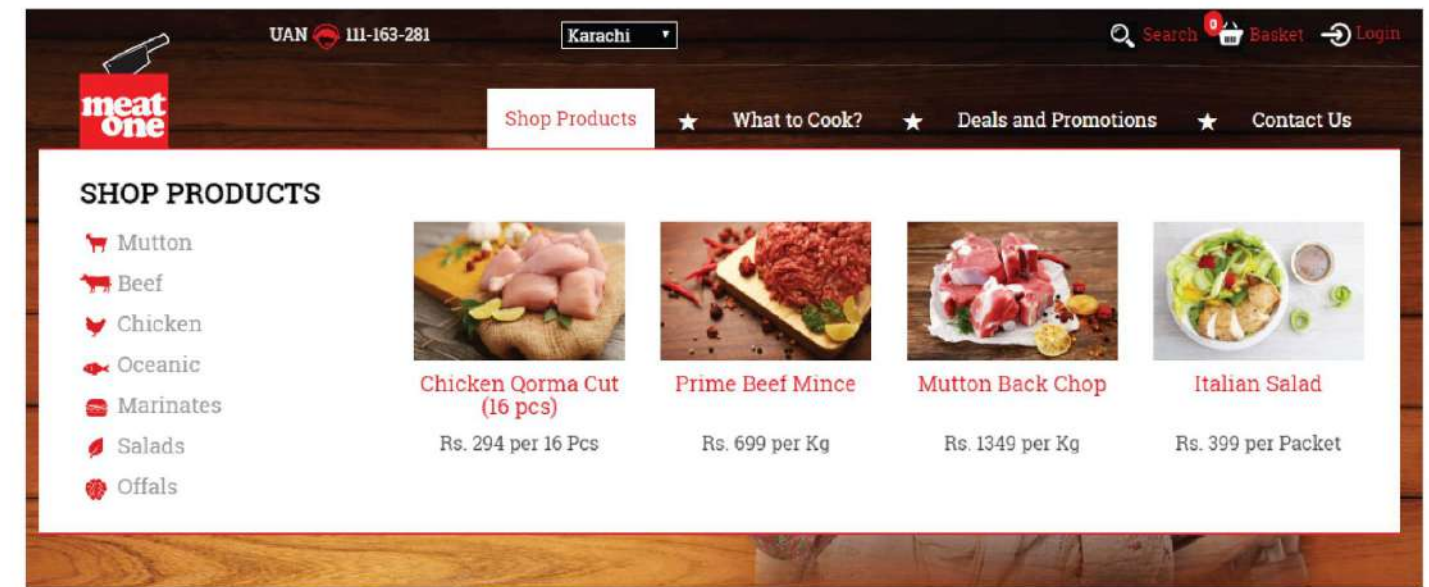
UAN 111-163-281

Karachi

Search 0 Basket Login

meat one

Shop Products ★ What to Cook? ★ Deals and Promotions ★ Contact Us

SHOP PRODUCTS

Mutton
Beef
Chicken
Oceanic
Marinates
Salads
Offals

Chicken Qorma Cut (16 pcs)
Rs. 294 per 16 Pcs

Prime Beef Mince
Rs. 699 per Kg

Mutton Back Chop
Rs. 1349 per Kg

Italian Salad
Rs. 399 per Packet